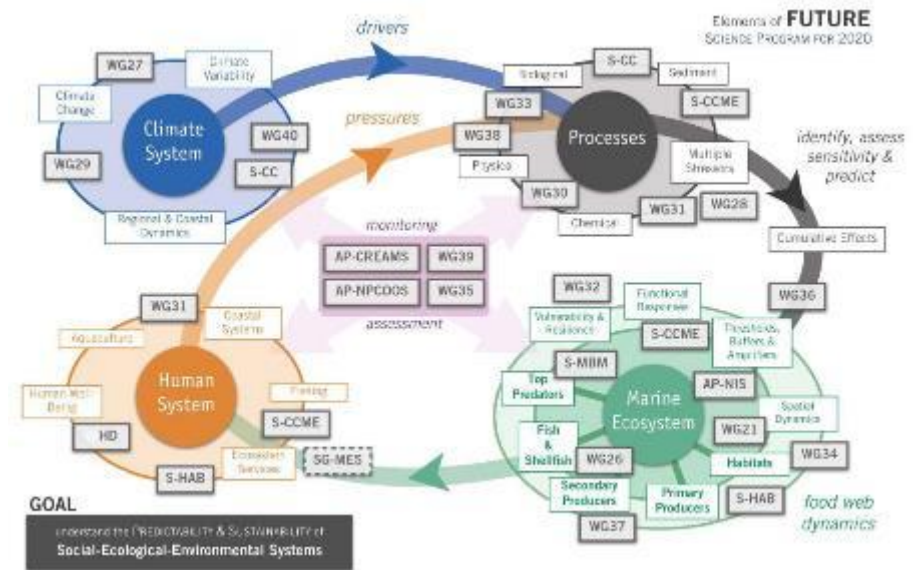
Elements of FUTURE
SCIENCE PROGRAM FOR 2020

drivers

WG27
Climate Variability
Climate Change
Climate System
WG40
WG29
S-CC
Regional & Coastal Dynamics

pressures

S-CC
Biological
Sediment
WG33
S-CCME
WG38
Processes
Physics
Multiple Stressors
WG30
WG31
WG28
Chemical

identify, assess sensitivity & predict

Cumulative Effects

monitoring
AP-CREAMS
WG39
AP-NPCOOS
WG35
assessment

WG31
Coastal Systems
Aquaculture
Human Well-Being
Human System
Fishing
HD
S-CCME
Ecosystem Services
SG-MES
S-HAB

WG36
WG32
Functional Response
Vulnerability & Resilience
S-CCME
Thresholds, Buffers & Amplifiers
S-MBM
Top Predators
AP-NIS
Marine Ecosystem
Spatial Dynamics
Fish & Shellfish
WG21
WG26
Habitats
WG34
Secondary Producers
Primary Producers
S-HAB
WG37

food web dynamics

GOAL
understand the PREDICTABILITY & SUSTAINABILITY of
Social-Ecological-Environmental Systems